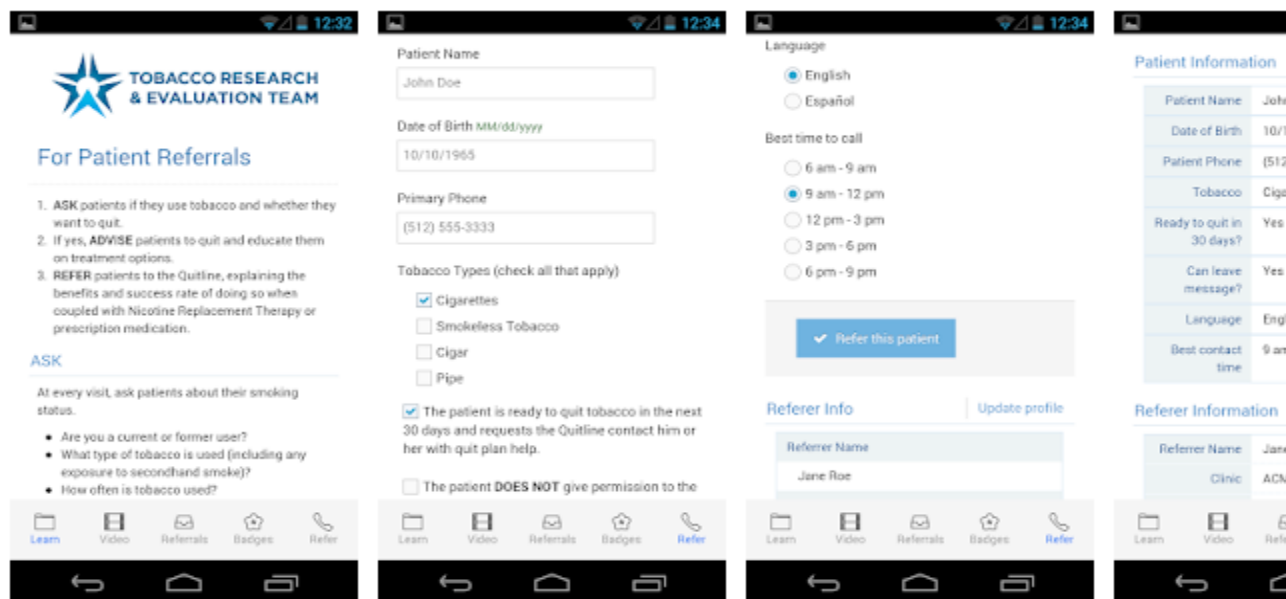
12:32

TOBACCO RESEARCH & EVALUATION TEAM

For Patient Referrals

1. ASK patients if they use tobacco and whether they want to quit.
2. If yes, ADVISE patients to quit and educate them on treatment options.
3. REFER patients to the Quitline, explaining the benefits and success rate of doing so when coupled with Nicotine Replacement Therapy or prescription medication.

ASK

At every visit, ask patients about their smoking status.

- Are you a current or former user?
- What type of tobacco is used (including any exposure to secondhand smoke)?
- How often is tobacco used?

Learn Video Referrals Badges Refer

12:34

Patient Name
John Doe

Date of Birth MM/dd/yyyy
10/10/1965

Primary Phone
(512) 555-3333

Tobacco Types (check all that apply)
Cigarettes
Smokeless Tobacco
Cigar
Pipe

The patient is ready to quit tobacco in the next 30 days and requests the Quitline contact him or her with quit plan help.

The patient DOES NOT give permission to the

Learn Video Referrals Badges Refer

12:34

Language
English
Español

Best time to call
6 am - 9 am
9 am - 12 pm
12 pm - 3 pm
3 pm - 6 pm
6 pm - 9 pm

Refer this patient

Referer Info
Update profile

Referrer Name
Jane Roe

Learn Video Referrals Badges Refer

Patient Information

| Patient Name | Joh |
|---|---|
| Date of Birth | 10/1 |
| Patient Phone | (512 |
| Tobacco | Ciga |
| Ready to quit in 30 days? | Yes |
| Can leave message? | Yes |
| Language | Engl |
| Best contact time | 9 am |

Referer Information

| Referrer Name | Jane |
|---|---|
| Clinic | ACM |

Learn Video Refe